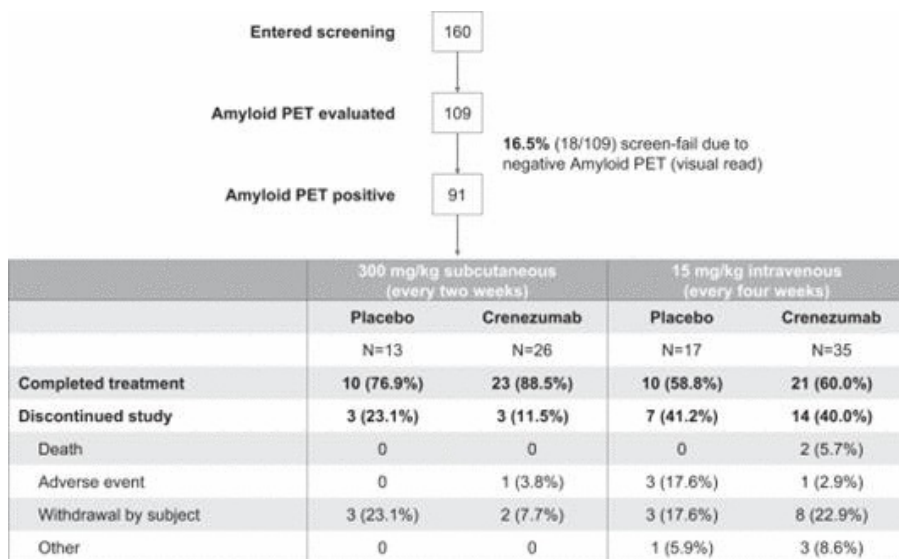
Entered screening 160

Amyloid PET evaluated 109

**16.5%** (18/109) screen-fail due to negative Amyloid PET (visual read)

Amyloid PET positive 91

| | 300 mg/kg subcutaneous (every two weeks) | | 15 mg/kg intravenous (every four weeks) | |
|---|---|---|---|---|
| | Placebo | Crenezumab | Placebo | Crenezumab |
| | N=13 | N=26 | N=17 | N=35 |
| Completed treatment | 10 (76.9%) | 23 (88.5%) | 10 (58.8%) | 21 (60.0%) |
| Discontinued study | 3 (23.1%) | 3 (11.5%) | 7 (41.2%) | 14 (40.0%) |
| Death | 0 | 0 | 0 | 2 (5.7%) |
| Adverse event | 0 | 1 (3.8%) | 3 (17.6%) | 1 (2.9%) |
| Withdrawal by subject | 3 (23.1%) | 2 (7.7%) | 3 (17.6%) | 8 (22.9%) |
| Other | 0 | 0 | 1 (5.9%) | 3 (8.6%) |